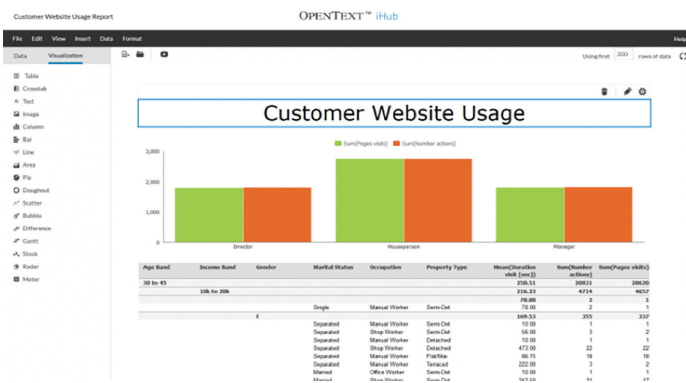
Customer Website Usage Report

OPENTEXT™ iHub

File Edit View Insert Data Format Help

Data Visualization

Using first 200 rows of data

Table
Crosstab
Text
Image
Column
Bar
Line
Area
Pie
Doughnut
Scatter
Bubble
Difference
Gantt
Stock
Radar
Meter

Customer Website Usage

Sum(Pages visits) Sum(Number actions)

3,000
2,000
1,000
0

Director
Housepersen
Manager

| Age Band | Income Band | Gender | Marital Status | Occupation | Property Type | Mean(Duration visit (sec)) | Sum(Number actions) | Sum(Pages visits) |
|---|---|---|---|---|---|---|---|---|
| 38 to 45 | | | | | | 250.51 | 20831 | 20820 |
| | 10k to 20k | | | | | 216.23 | 4714 | 4657 |
| | | | | | | 78.00 | 2 | 1 |
| | | | Single | Manual Worker | Semi-Dst | 78.00 | 2 | 1 |
| | | F | | | | 169.53 | 355 | 337 |
| | | | Separated | Manual Worker | Semi-Dst | 10.00 | 1 | 1 |
| | | | Separated | Shop Worker | Semi-Dst | 56.00 | 3 | 2 |
| | | | Separated | Manual Worker | Detached | 10.00 | 1 | 1 |
| | | | Separated | Shop Worker | Detached | 473.00 | 22 | 22 |
| | | | Separated | Manual Worker | Flat/Mai | 86.75 | 18 | 18 |
| | | | Separated | Manual Worker | Terraced | 222.00 | 3 | 2 |
| | | | Married | Office Worker | Semi-Dst | 10.00 | 1 | 1 |
| | | | Married | Shop Worker | Semi-Dst | 242.50 | 21 | 17 |